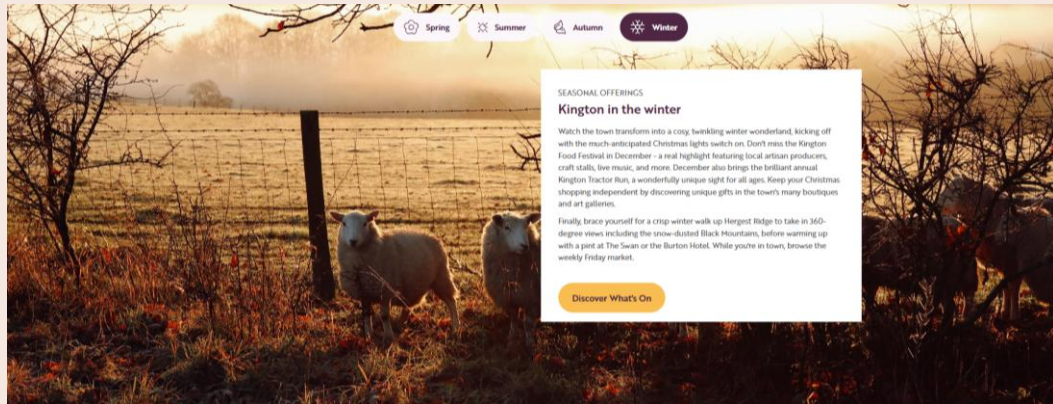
Spring Summer Autumn Winter

SEASONAL OFFERINGS

Kington in the winter

Watch the town transform into a cosy, twinkling winter wonderland, kicking off with the much-anticipated Christmas lights switch on. Don't miss the Kington Food Festival in December - a real highlight featuring local artisan producers, craft stalls, live music, and more. December also brings the brilliant annual Kington Tractor Run, a wonderfully unique sight for all ages. Keep your Christmas shopping independent by discovering unique gifts in the town's many boutiques and art galleries.

Finally, brace yourself for a crisp winter walk up Hergest Ridge to take in 360-degree views including the snow-dusted Black Mountains, before warming up with a pint at The Swan or the Burton Hotel. While you're in town, browse the weekly Friday market.

Discover What's On